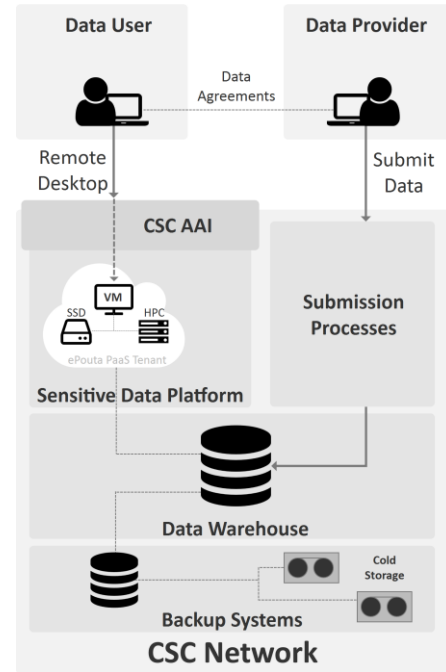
Data User

Data Provider

Data Agreements

Remote Desktop

Submit Data

CSC AAI

VM

SSD

HPC

ePouta PaaS Tenant

Sensitive Data Platform

Submission Processes

Data Warehouse

Cold Storage

Backup Systems

CSC Network